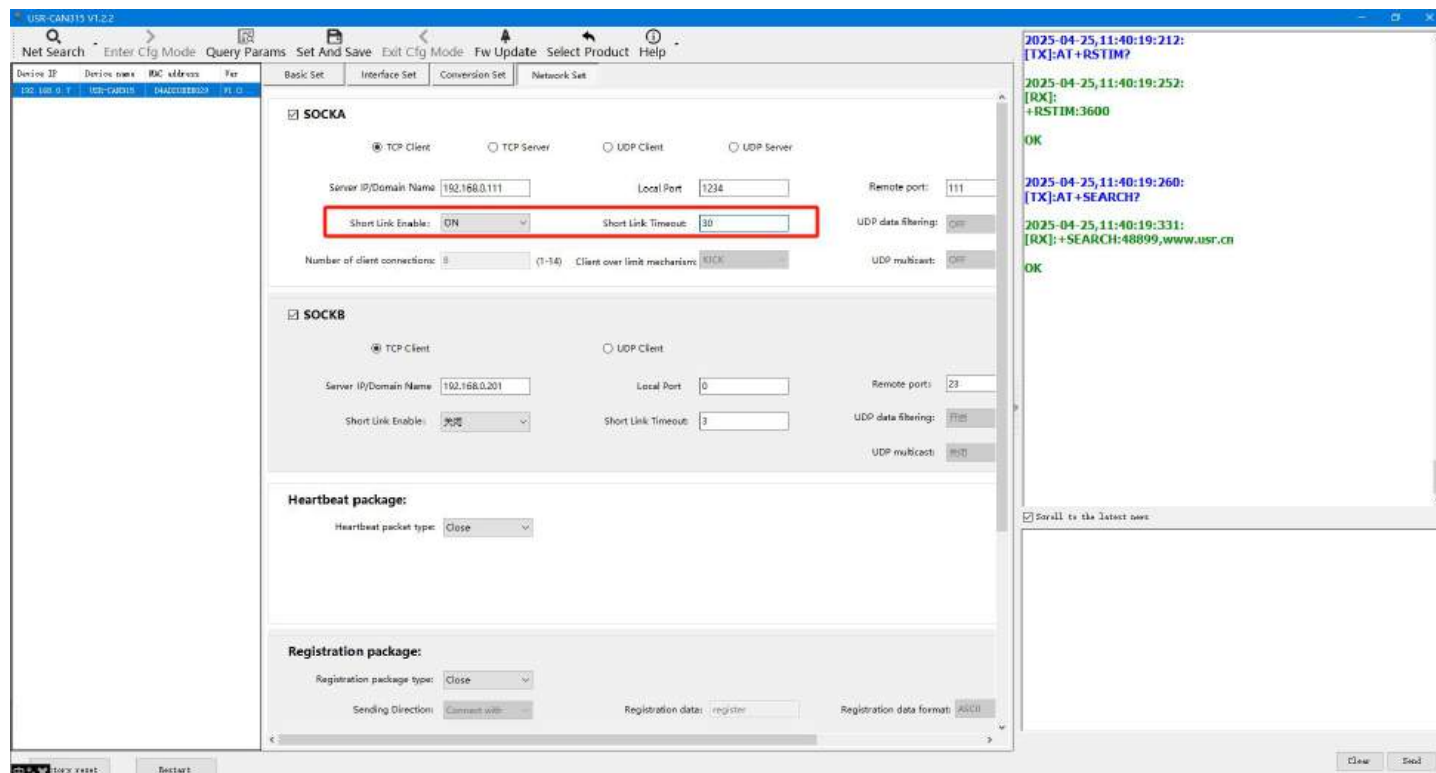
USR-CAN315 V1.2.2

Net Search Enter Cfg Mode Query Params Set And Save Exit Cfg Mode Fw Update Select Product Help

| Device IP | Device name | MAC address | Ver |
|---|---|---|---|
| 192.168.0.7 | USR-CAN315 | D4AD20EEB329 | V1.0 |

Basic Set Interface Set Conversion Set Network Set

☑ SOCKA

TCP Client TCP Server UDP Client UDP Server

Server IP/Domain Name 192.168.0.111 Local Port 1234 Remote port: 111

Short Link Enable: ON Short Link Timeout: 30 UDP data filtering: OFF

Number of client connections: 8 (1-14) Client over limit mechanism: KICK UDP multicast: OFF

☑ SOCKB

TCP Client UDP Client

Server IP/Domain Name 192.168.0.201 Local Port 0 Remote port: 23

Short Link Enable: 关闭 Short Link Timeout: 3 UDP data filtering: 关闭

UDP multicast: 关闭

Heartbeat package:

Heartbeat packet type: Close

Registration package:

Registration package type: Close

Sending Direction: Connect with Registration data: register Registration data format: ASCII

Factory reset Restart

2025-04-25,11:40:19:212:
[TX]:AT+RSTIM?

2025-04-25,11:40:19:252:
[RX]:
+RSTIM:3600

OK

2025-04-25,11:40:19:260:
[TX]:AT+SEARCH?

2025-04-25,11:40:19:331:
[RX]:+SEARCH:48899,www.usr.cn

OK

☑ Scroll to the latest news

Clear Send